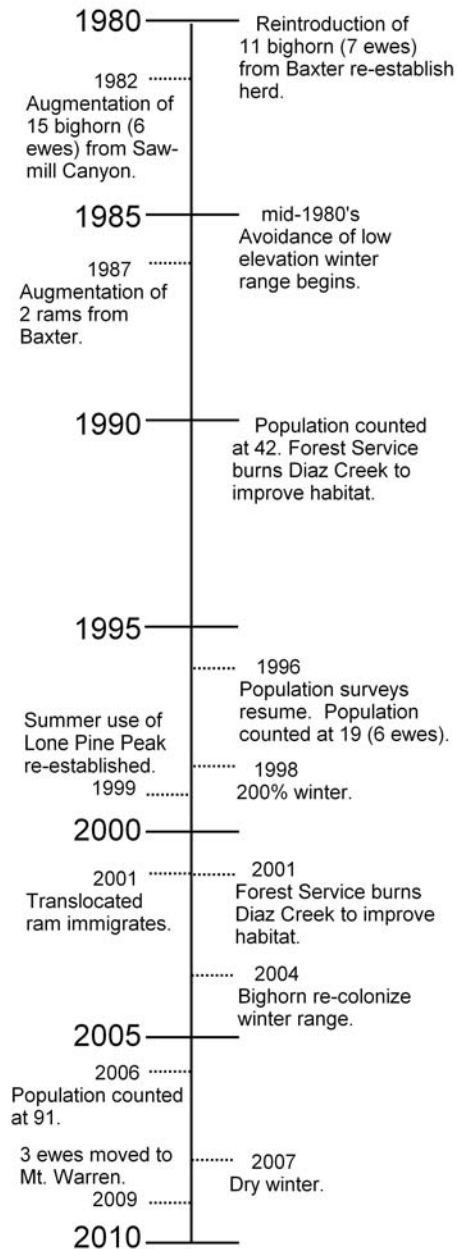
1980

Reintroduction of 11 bighorn (7 ewes) from Baxter re-establish herd.

1982
Augmentation of 15 bighorn (6 ewes) from Sawmill Canyon.

1985

mid-1980's
Avoidance of low elevation winter range begins.

1987
Augmentation of 2 rams from Baxter.

1990

Population counted at 42. Forest Service burns Diaz Creek to improve habitat.

1995

1996
Population surveys resume. Population counted at 19 (6 ewes).

Summer use of Lone Pine Peak re-established.
1999

1998
200% winter.

2000

2001
Translocated ram immigrates.

2001
Forest Service burns Diaz Creek to improve habitat.

2004
Bighorn re-colonize winter range.

2005

2006
Population counted at 91.

3 ewes moved to Mt. Warren.
2009

2007
Dry winter.

2010